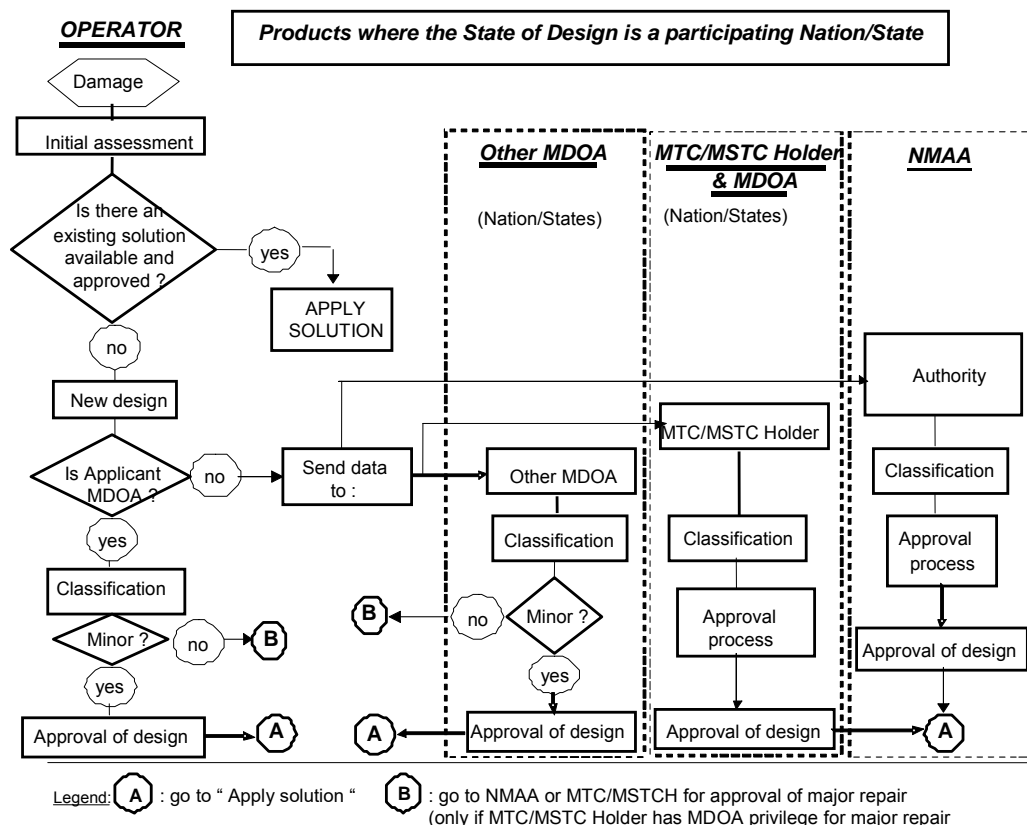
OPERATOR

Products where the State of Design is a participating Nation/State

Damage

Initial assessment

Is there an existing solution available and approved ?

yes

APPLY SOLUTION

no

New design

Is Applicant MDOA ?

no

Send data to :

yes

Classification

Minor ?

no

B

yes

Approval of design

A

Other MDOA

(Nation/States)

Other MDOA

Classification

Minor ?

no

B

yes

Approval of design

A

MTC/MSTC Holder & MDOA

(Nation/States)

MTC/MSTC Holder

Classification

Approval process

Approval of design

NMAA

Authority

Classification

Approval process

Approval of design

A

Legend: A : go to " Apply solution " B : go to NMAA or MTC/MSTCH for approval of major repair (only if MTC/MSTC Holder has MDOA privilege for major repair